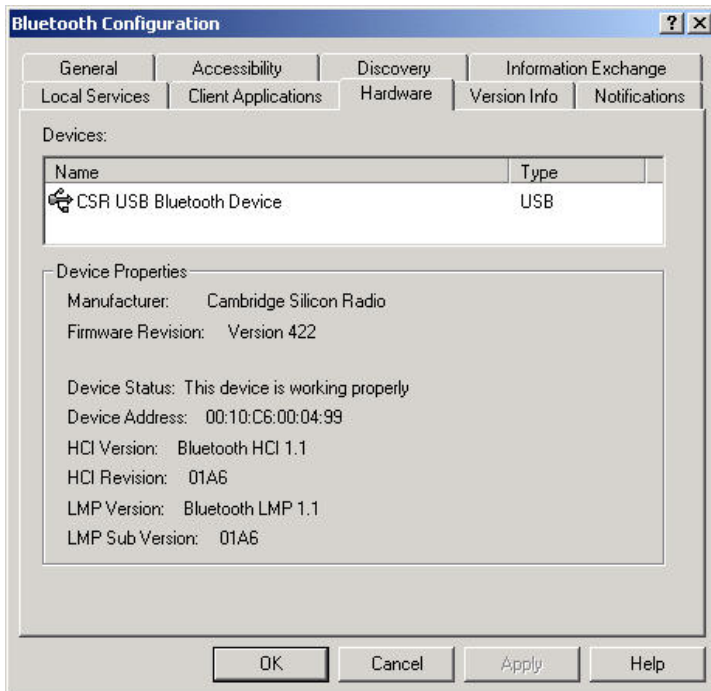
Bluetooth Configuration

? X

General | Accessibility | Discovery | Information Exchange

Local Services | Client Applications | Hardware | Version Info | Notifications

Devices:

| Name | Type |
|---|---|
| CSR USB Bluetooth Device | USB |

Device Properties

Manufacturer: Cambridge Silicon Radio

Firmware Revision: Version 422

Device Status: This device is working properly

Device Address: 00:10:C6:00:04:99

HCI Version: Bluetooth HCI 1.1

HCI Revision: 01A6

LMP Version: Bluetooth LMP 1.1

LMP Sub Version: 01A6

OK | Cancel | Apply | Help